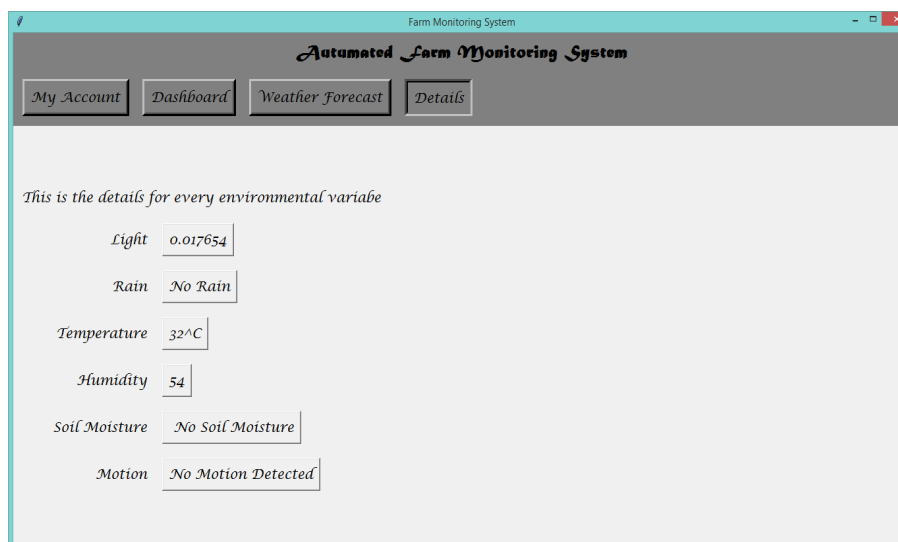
Farm Monitoring System

Autumated Farm Monitoring System

My Account Dashboard Weather Forecast Details

This is the details for every environmental variabe

Light 0.017654

Rain No Rain

Temperature 32^C

Humidity 54

Soil Moisture No Soil Moisture

Motion No Motion Detected